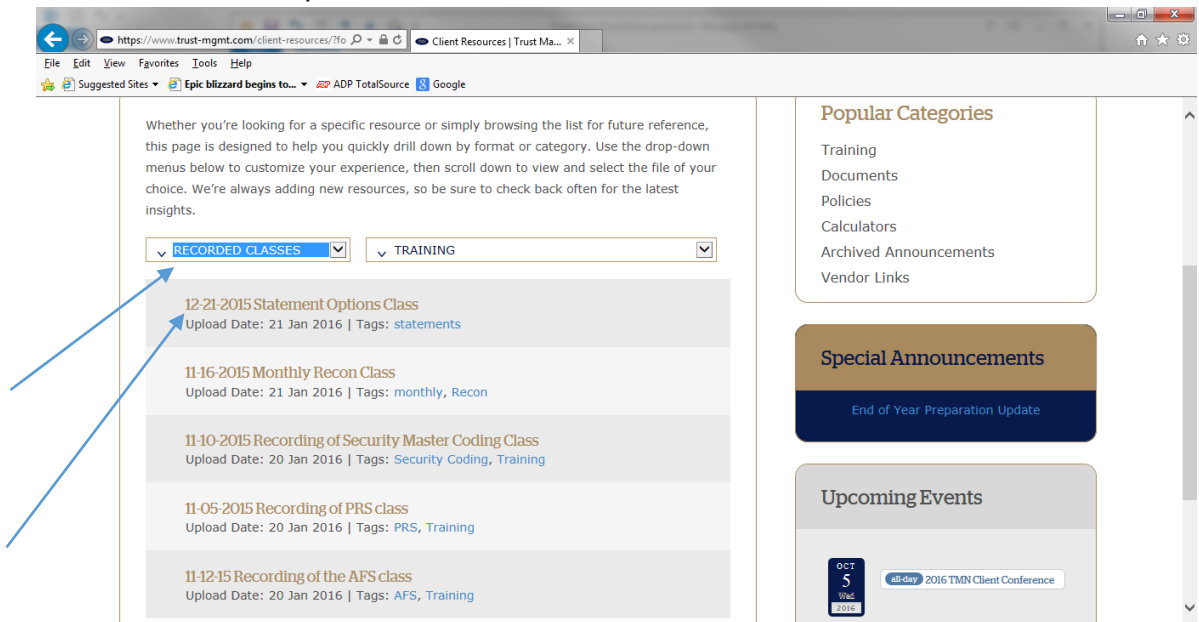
https://www.trust-mgmt.com/client-resources/?fo
Client Resources | Trust Ma...
File Edit View Favorites Tools Help
Suggested Sites ▾ Epic blizzard begins to... ▾ ADP TotalSource Google

Whether you're looking for a specific resource or simply browsing the list for future reference, this page is designed to help you quickly drill down by format or category. Use the drop-down menus below to customize your experience, then scroll down to view and select the file of your choice. We're always adding new resources, so be sure to check back often for the latest insights.

RECORDED CLASSES
TRAINING

12-21-2015 Statement Options Class
Upload Date: 21 Jan 2016 | Tags: statements

11-16-2015 Monthly Recon Class
Upload Date: 21 Jan 2016 | Tags: monthly, Recon

11-10-2015 Recording of Security Master Coding Class
Upload Date: 20 Jan 2016 | Tags: Security Coding, Training

11-05-2015 Recording of PRS class
Upload Date: 20 Jan 2016 | Tags: PRS, Training

11-12-15 Recording of the AFS class
Upload Date: 20 Jan 2016 | Tags: AFS, Training

Popular Categories
Training
Documents
Policies
Calculators
Archived Announcements
Vendor Links

Special Announcements
End of Year Preparation Update

Upcoming Events
OCT
5
Wed
2016
all-day 2016 TMN Client Conference